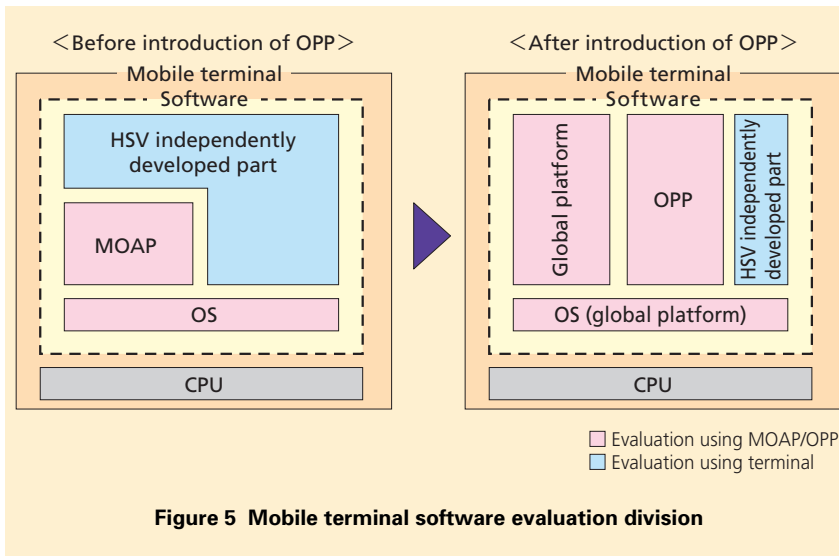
<Before introduction of OPP>

Mobile terminal

Software

HSV independently developed part

MOAP

OS

CPU

<After introduction of OPP>

Mobile terminal

Software

Global platform

OPP

HSV independently developed part

OS (global platform)

CPU

Evaluation using MOAP/OPP

Evaluation using terminal

Figure 5 Mobile terminal software evaluation division